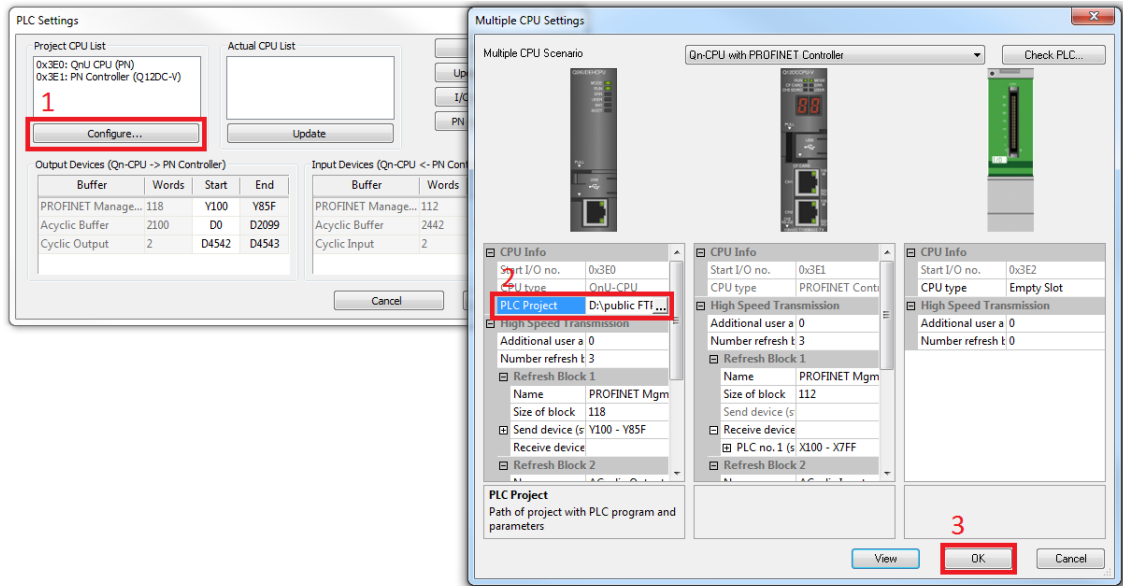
PLC Settings

Project CPU List
0x3E0: QnU CPU (PN)
0x3E1: PN Controller (Q12DC-V)
1
Configure...

Actual CPU List
Update

Up
I/C
PN

Output Devices (Qn-CPU -> PN Controller)

| Buffer | Words | Start | End |
|---|---|---|---|
| PROFINET Manage... | 118 | Y100 | Y85F |
| Acyclic Buffer | 2100 | D0 | D2099 |
| Cyclic Output | 2 | D4542 | D4543 |

Input Devices (Qn-CPU <- PN Cont

| Buffer | Words |
|---|---|
| PROFINET Manage... | 112 |
| Acyclic Buffer | 2442 |
| Cyclic Input | 2 |

Cancel

Multiple CPU Settings

Multiple CPU Scenario
Qn-CPU with PROFINET Controller
Check PLC...

88

CPU Info
Start I/O no. 0x3E0
CPU type QnU-CPU
2
PLC Project D:\public FTI ...
High Speed Transmission
Additional user a 0
Number refresh b 3
Refresh Block 1
Name PROFINET Mgm
Size of block 118
Send device (s Y100 - Y85F
Receive device
Refresh Block 2

CPU Info
Start I/O no. 0x3E1
CPU type PROFINET Contr
High Speed Transmission
Additional user a 0
Number refresh b 3
Refresh Block 1
Name PROFINET Mgm
Size of block 112
Send device (s
Receive device
PLC no. 1 (s X100 - X7FF
Refresh Block 2

CPU Info
Start I/O no. 0x3E2
CPU type Empty Slot
High Speed Transmission
Additional user a 0
Number refresh b 0

PLC Project
Path of project with PLC program and parameters

3
View
OK
Cancel